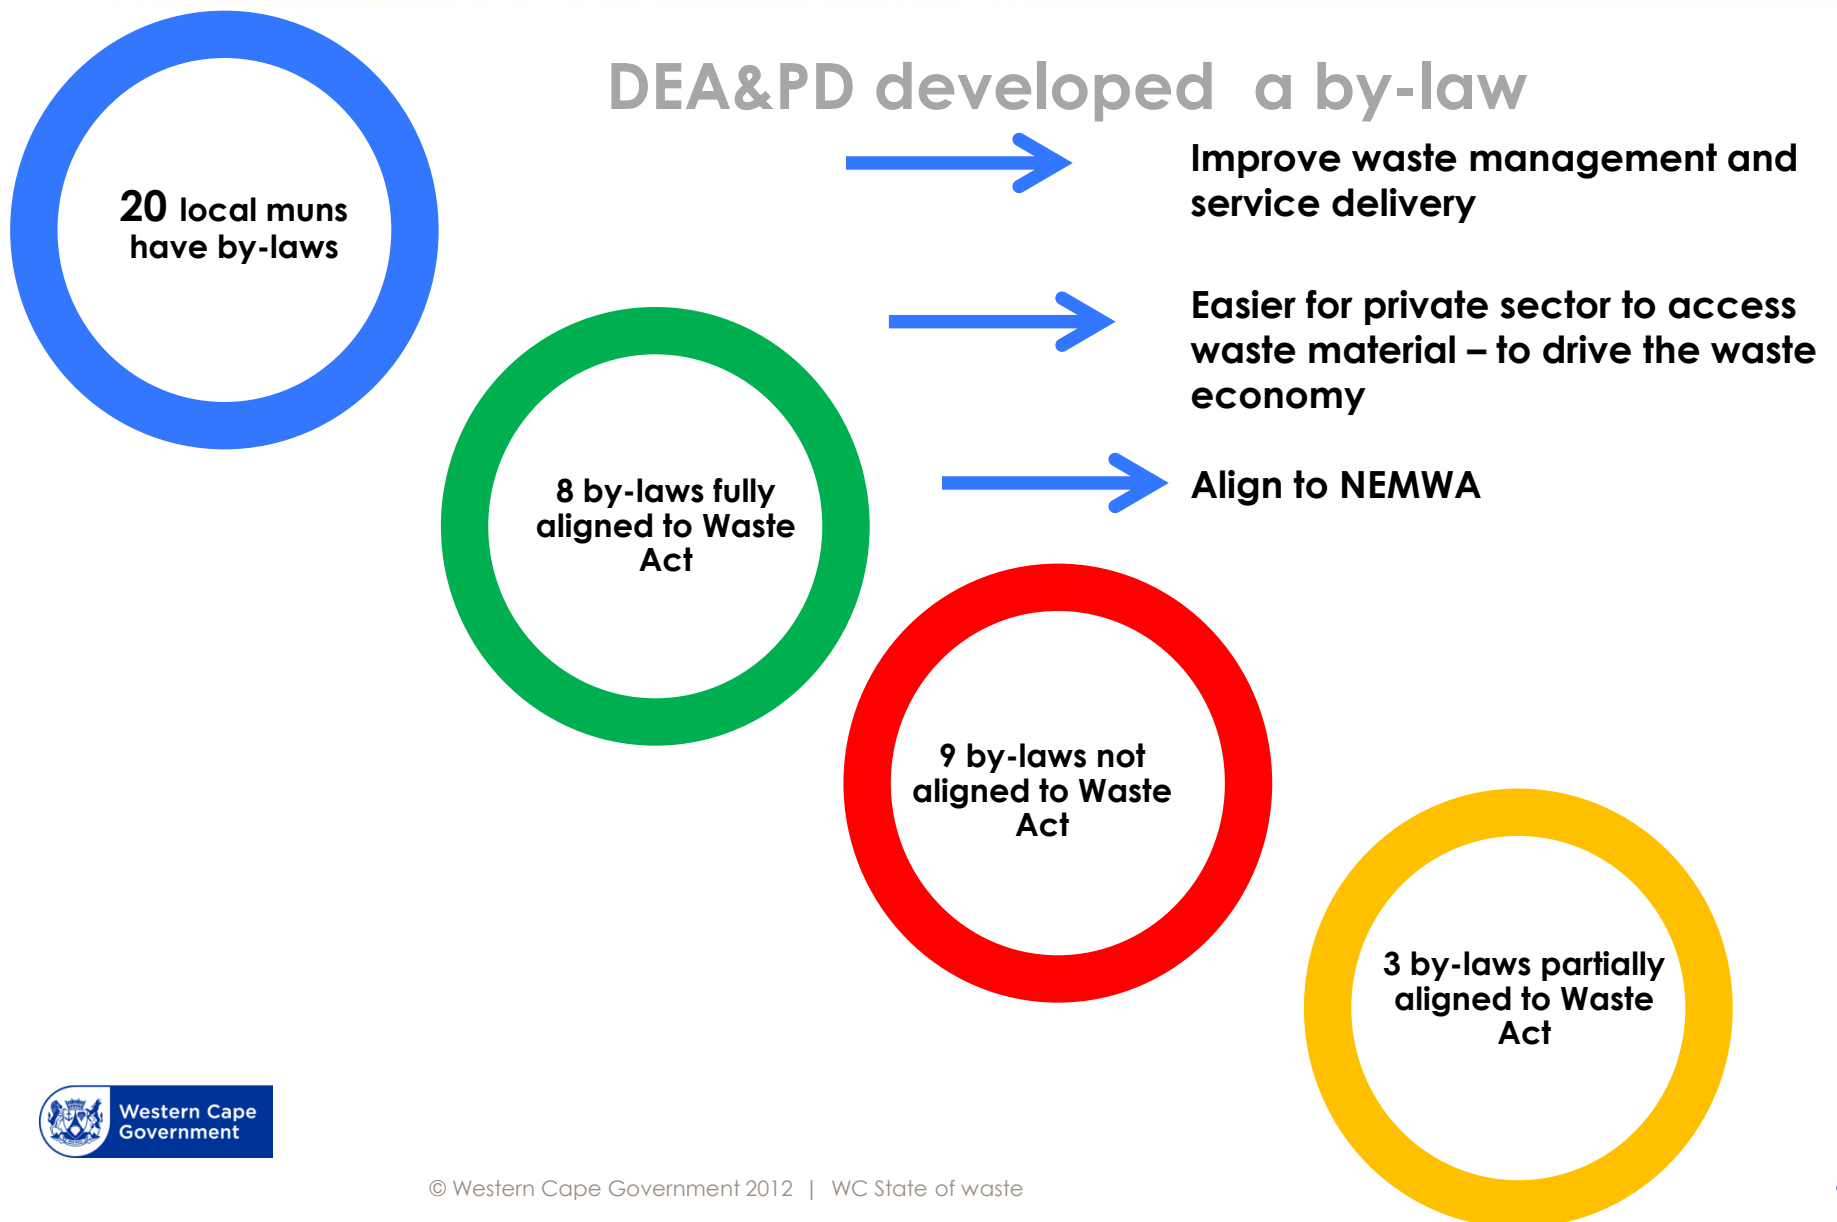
DEA&PD developed a by-law

20 local muns have by-laws

Improve waste management and service delivery

Easier for private sector to access waste material – to drive the waste economy

Align to NEMWA

8 by-laws fully aligned to Waste Act

9 by-laws not aligned to Waste Act

3 by-laws partially aligned to Waste Act

Western Cape Government

© Western Cape Government 2012 | WC State of waste